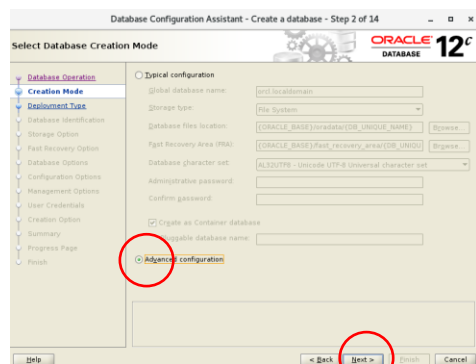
Database Configuration Assistant - Create a database - Step 2 of 14

Select Database Creation Mode

ORACLE DATABASE 12c

Database Operation
Creation Mode
Deployment Type
Database Identification
Storage Option
Fast Recovery Option
Database Options
Configuration Options
Management Options
User Credentials
Creation Option
Summary
Progress Page
Finish

Typical configuration

Global database name: orcl.localdomain

Storage type: File System

Database files location: {ORACLE_BASE}/oradata/{DB_UNIQUE_NAME} Browse...

Fast Recovery Area (FRA): {ORACLE_BASE}/fast_recovery_area/{DB_UNIQU Browse...

Database character set: AL32UTF8 - Unicode UTF-8 Universal character set

Administrative password:

Confirm password:

Create as Container database

Pluggable database name:

Advanced configuration

Help

< Back Next > Finish Cancel